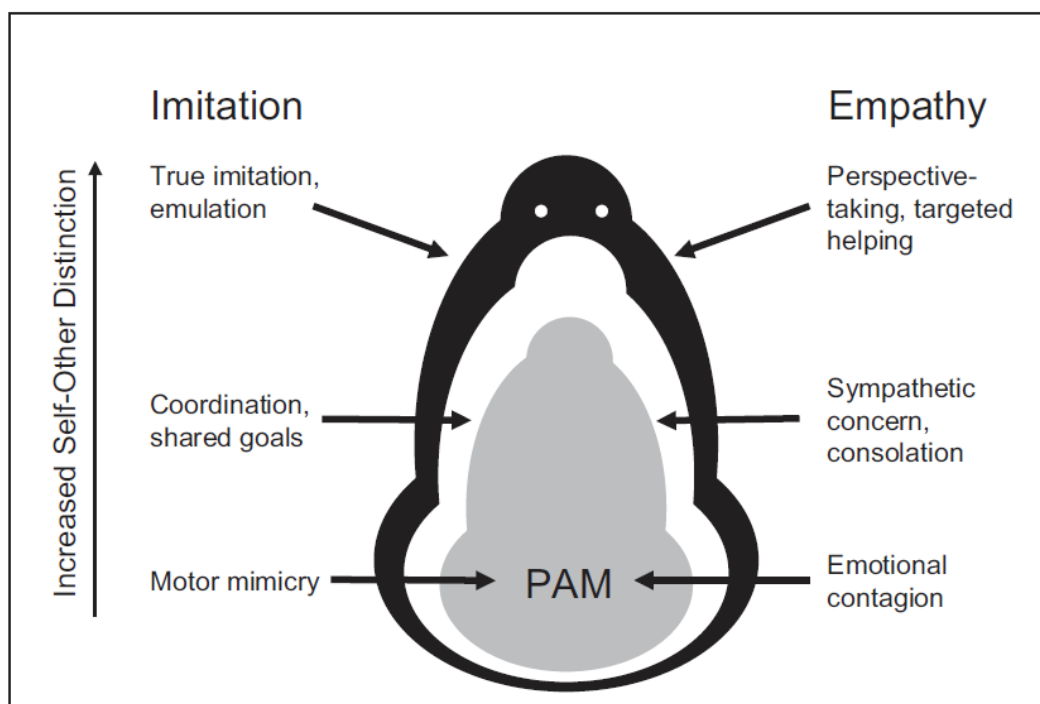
Imitation

Empathy

Increased Self-Other Distinction

True imitation, emulation

Perspective-taking, targeted helping

Coordination, shared goals

Sympathetic concern, consolation

Motor mimicry

PAM

Emotional contagion